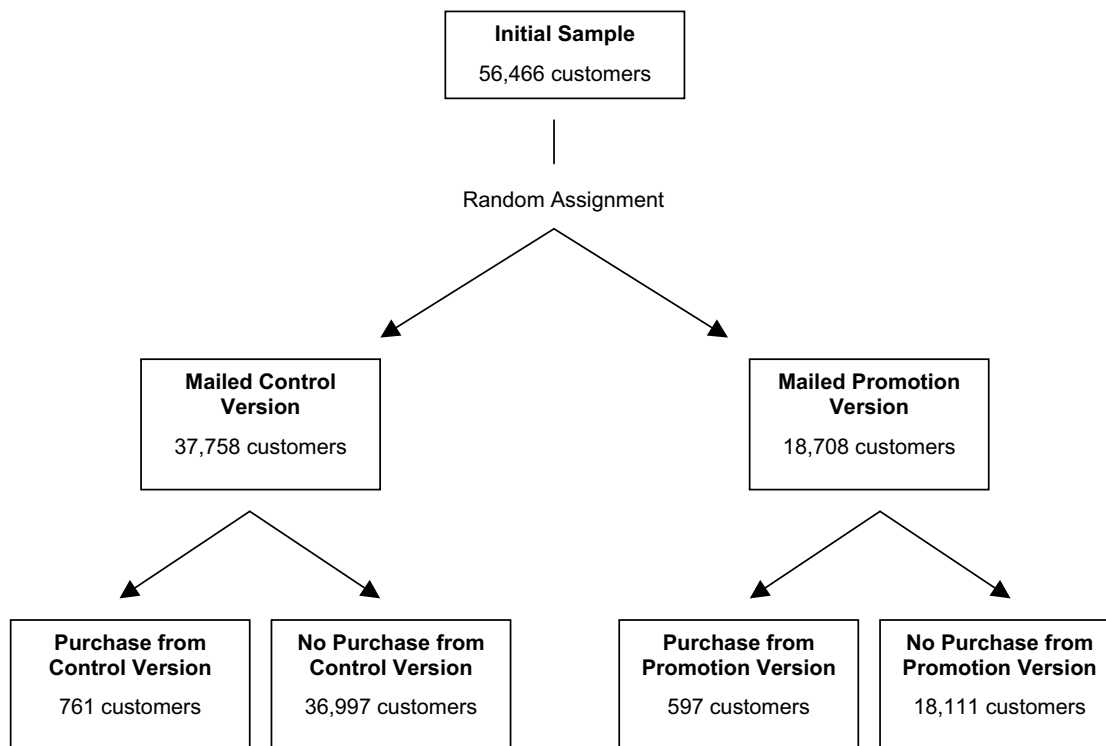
**Initial Sample**
56,466 customers

Random Assignment

**Mailed Control Version**
37,758 customers

**Mailed Promotion Version**
18,708 customers

**Purchase from Control Version**
761 customers

**No Purchase from Control Version**
36,997 customers

**Purchase from Promotion Version**
597 customers

**No Purchase from Promotion Version**
18,111 customers